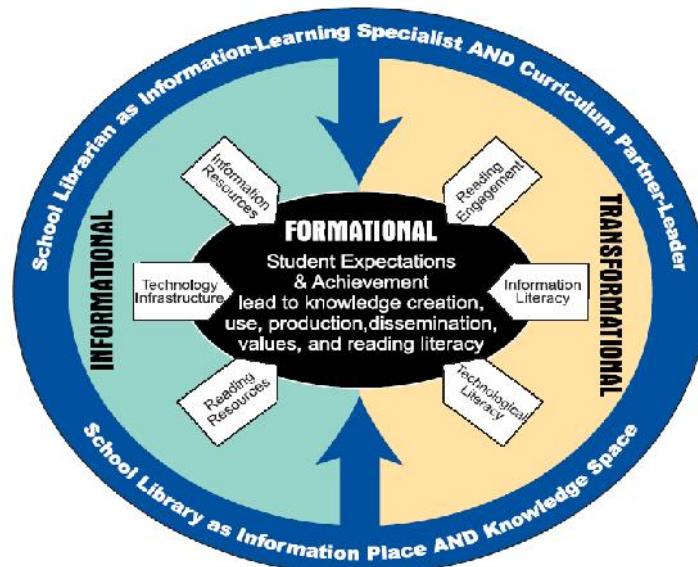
School Librarian as Information-Learning Specialist AND Curriculum Partner-Leader

INFORMATIONAL

Information Resources

Technology Infrastructure

Reading Resources

FORMATIONAL

Student Expectations & Achievement lead to knowledge creation, use, production,dissemination, values, and reading literacy

TRANSFORMATIONAL

Reading Engagement

Information Literacy

Technological Literacy

School Library as Information Place AND Knowledge Space